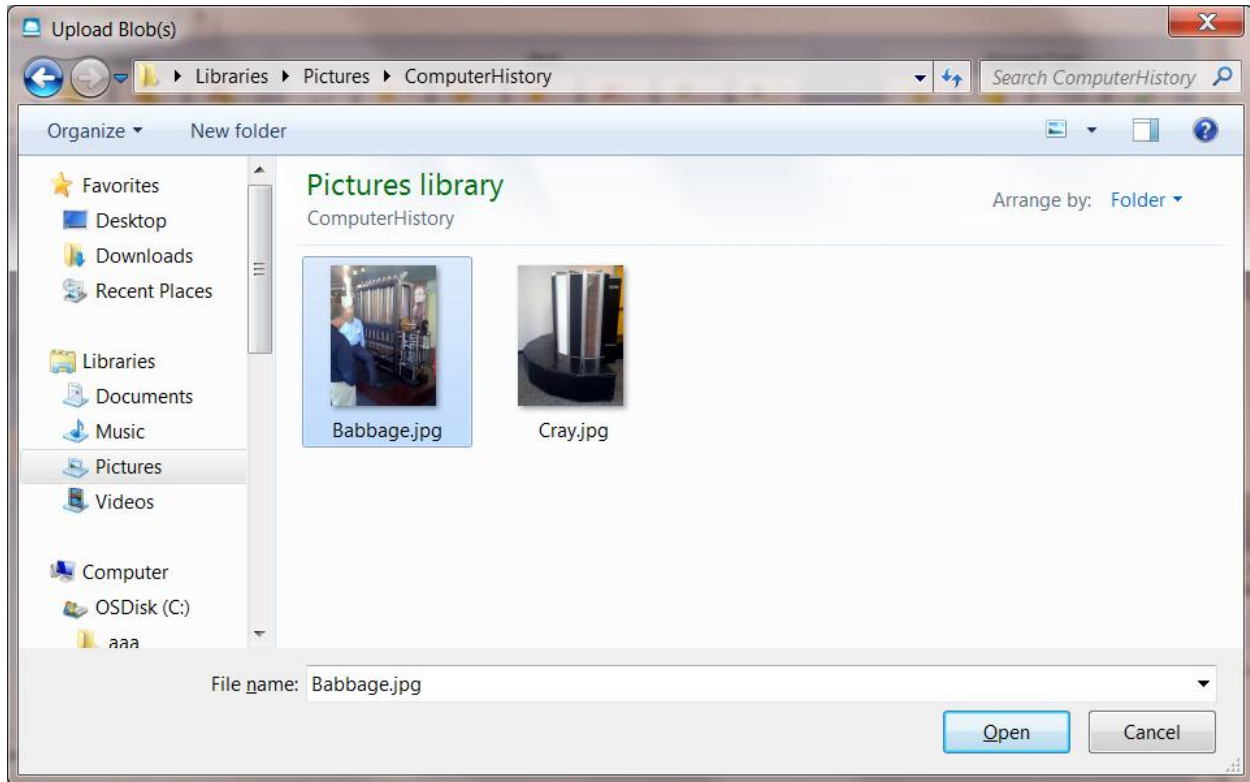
Upload Blob(s)

Libraries ▸ Pictures ▸ ComputerHistory

Search ComputerHistory

Organize ▾ New folder

Favorites
Desktop
Downloads
Recent Places

Libraries
Documents
Music
Pictures
Videos

Computer
OSDisk (C:)
aaa

Pictures library
ComputerHistory

Arrange by: Folder ▾

Babbage.jpg
Cray.jpg

File name: Babbage.jpg

Open
Cancel